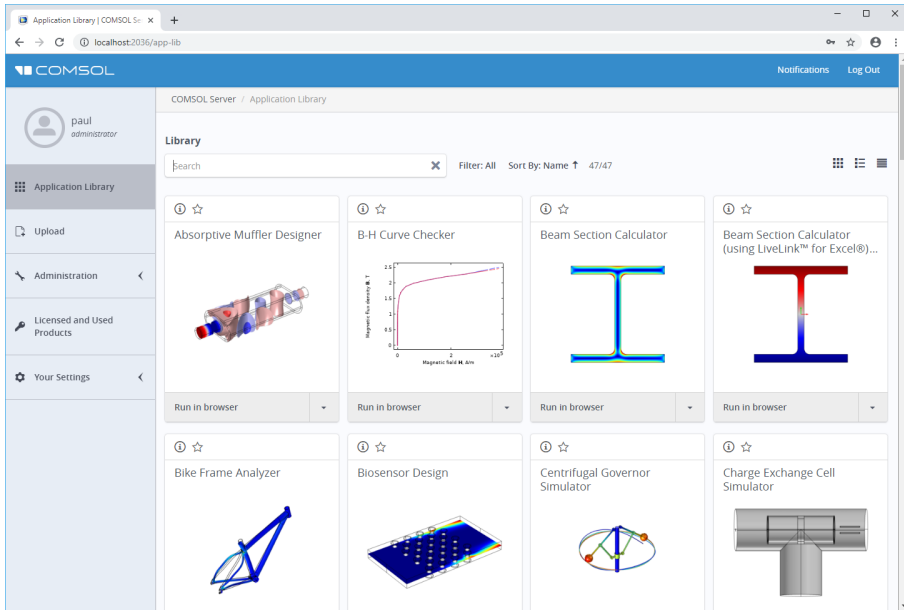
Application Library | COMSOL Se ×
+
localhost:2036/app-lib

COMSOL

Notifications
Log Out

paul
administrator

Application Library

Upload

Administration

Licensed and Used Products

Your Settings

COMSOL Server / Application Library

Library

Search

Filter: All
Sort By: Name ↑
47/47

Absorptive Muffler Designer
Run in browser

B-H Curve Checker
Magnetic flux density B, T
Magnetic field H, A/m
$\times 10^5$
Run in browser

Beam Section Calculator
Run in browser

Beam Section Calculator (using LiveLink™ for Excel®)...
Run in browser

Bike Frame Analyzer

Biosensor Design

Centrifugal Governor Simulator

Charge Exchange Cell Simulator